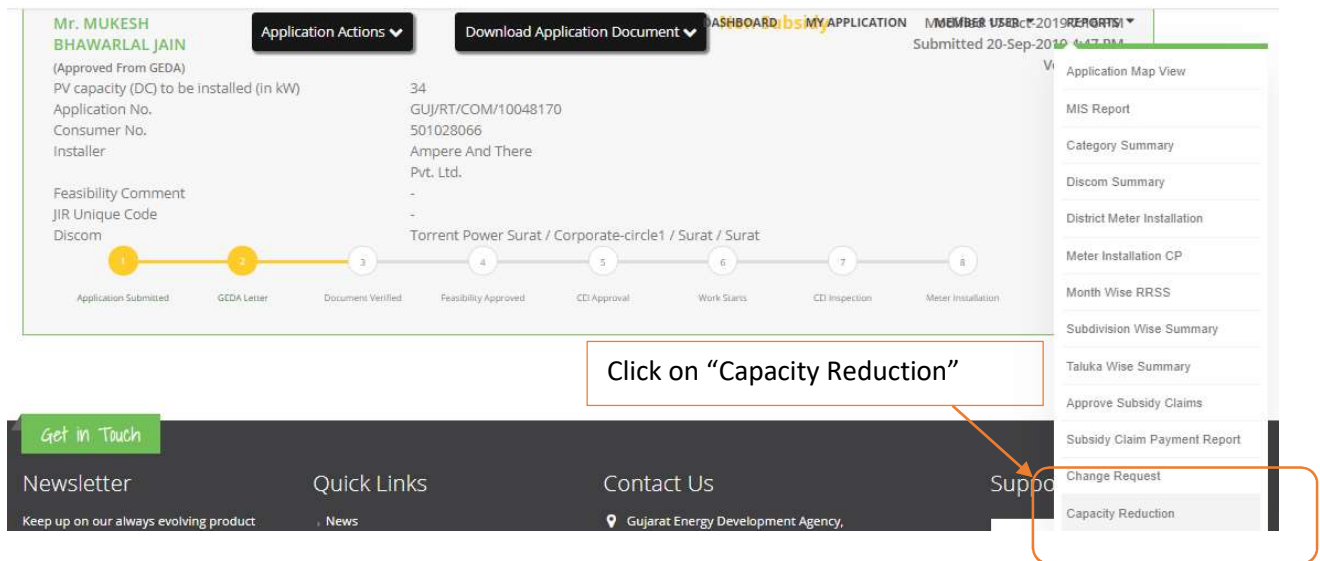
Mr. MUKESH BHAWARLAL JAIN

Application Actions

Download Application Document

DASHBOARD MY APPLICATION MEMBER USER REPORTS

Submitted 20-Sep-2019 4:47 PM

(Approved From GEDA)

| | |
|---|---|
| PV capacity (DC) to be installed (in kW) | 34 |
| Application No. | GUJ/RT/COM/10048170 |
| Consumer No. | 501028066 |
| Installer | Ampere And There Pvt. Ltd. |
| Feasibility Comment | - |
| JIR Unique Code | - |
| Discom | Torrent Power Surat / Corporate-circle1 / Surat / Surat |

1 Application Submitted
2 GEDA Letter
3 Document Verified
4 Feasibility Approved
5 CEI Approval
6 Work Starts
7 CEI Inspection
8 Meter Installation

Application Map View
MIS Report
Category Summary
Discom Summary
District Meter Installation
Meter Installation CP
Month Wise RRSS
Subdivision Wise Summary
Taluka Wise Summary
Approve Subsidy Claims
Subsidy Claim Payment Report
Change Request
Capacity Reduction

Click on “Capacity Reduction”

Get in Touch

Newsletter

Keep up on our always evolving product

Quick Links

News

Contact Us

Gujarat Energy Development Agency,

Suppo